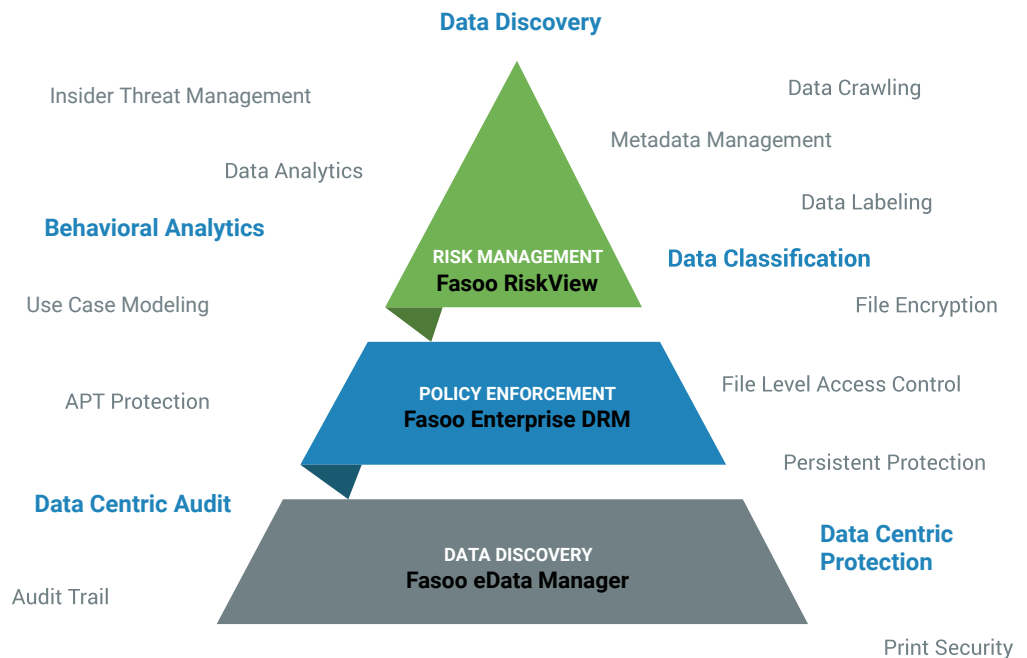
Data Discovery

Insider Threat Management

Data Crawling

Metadata Management

Data Analytics

Data Labeling

Behavioral Analytics

RISK MANAGEMENT
Fasoo RiskView

Data Classification

Use Case Modeling

File Encryption

POLICY ENFORCEMENT
Fasoo Enterprise DRM

File Level Access Control

APT Protection

Persistent Protection

Data Centric Audit

DATA DISCOVERY
Fasoo eData Manager

Data Centric Protection

Audit Trail

Print Security